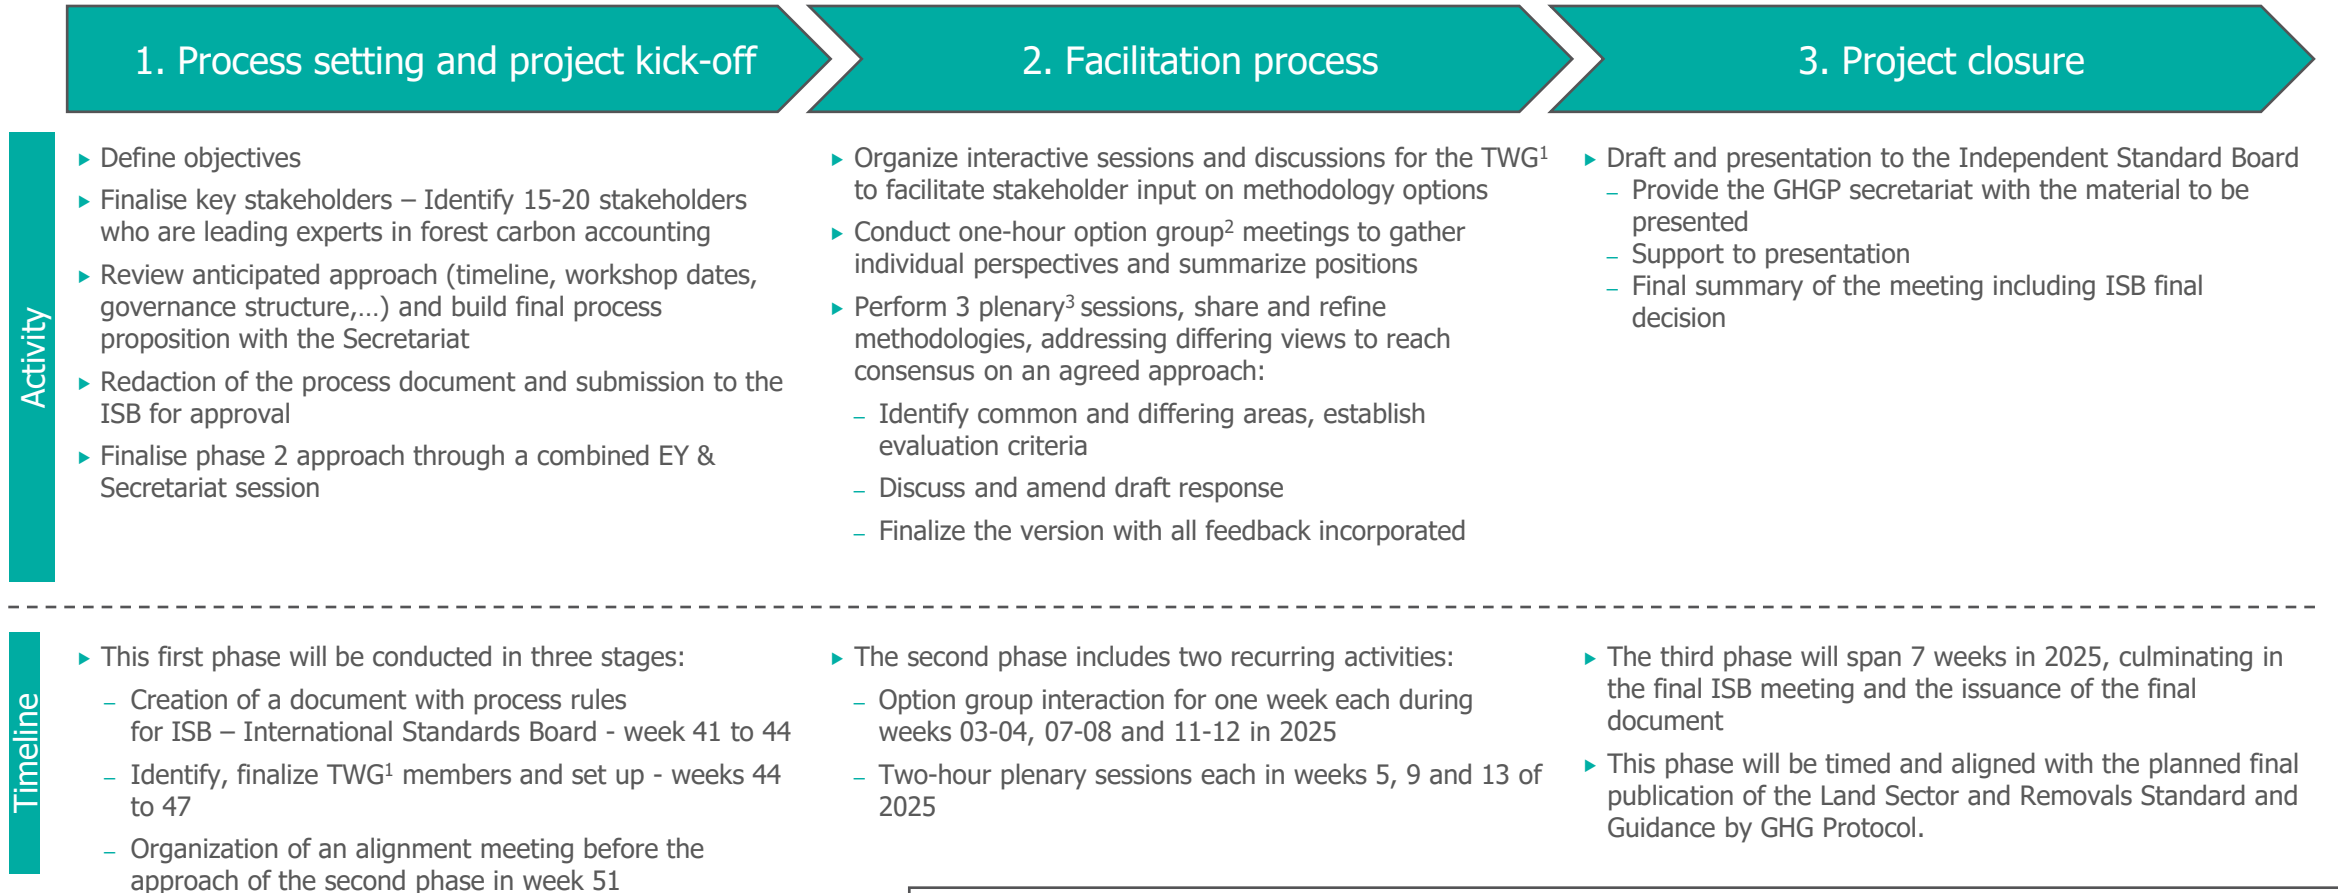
1. Process setting and project kick-off

2. Facilitation process

3. Project closure

Activity

▸ Define objectives

▸ Finalise key stakeholders – Identify 15-20 stakeholders who are leading experts in forest carbon accounting

▸ Review anticipated approach (timeline, workshop dates, governance structure,…) and build final process proposition with the Secretariat

▸ Redaction of the process document and submission to the ISB for approval

▸ Finalise phase 2 approach through a combined EY & Secretariat session

▸ Organize interactive sessions and discussions for the TWG$^1$ to facilitate stakeholder input on methodology options

▸ Conduct one-hour option group$^2$ meetings to gather individual perspectives and summarize positions

▸ Perform 3 plenary$^3$ sessions, share and refine methodologies, addressing differing views to reach consensus on an agreed approach:

– Identify common and differing areas, establish evaluation criteria

– Discuss and amend draft response

– Finalize the version with all feedback incorporated

▸ Draft and presentation to the Independent Standard Board

– Provide the GHGP secretariat with the material to be presented

– Support to presentation

– Final summary of the meeting including ISB final decision

Timeline

▸ This first phase will be conducted in three stages:

– Creation of a document with process rules for ISB – International Standards Board - week 41 to 44

– Identify, finalize TWG$^1$ members and set up - weeks 44 to 47

– Organization of an alignment meeting before the approach of the second phase in week 51

▸ The second phase includes two recurring activities:

– Option group interaction for one week each during weeks 03-04, 07-08 and 11-12 in 2025

– Two-hour plenary sessions each in weeks 5, 9 and 13 of 2025

▸ The third phase will span 7 weeks in 2025, culminating in the final ISB meeting and the issuance of the final document

▸ This phase will be timed and aligned with the planned final publication of the Land Sector and Removals Standard and Guidance by GHG Protocol.